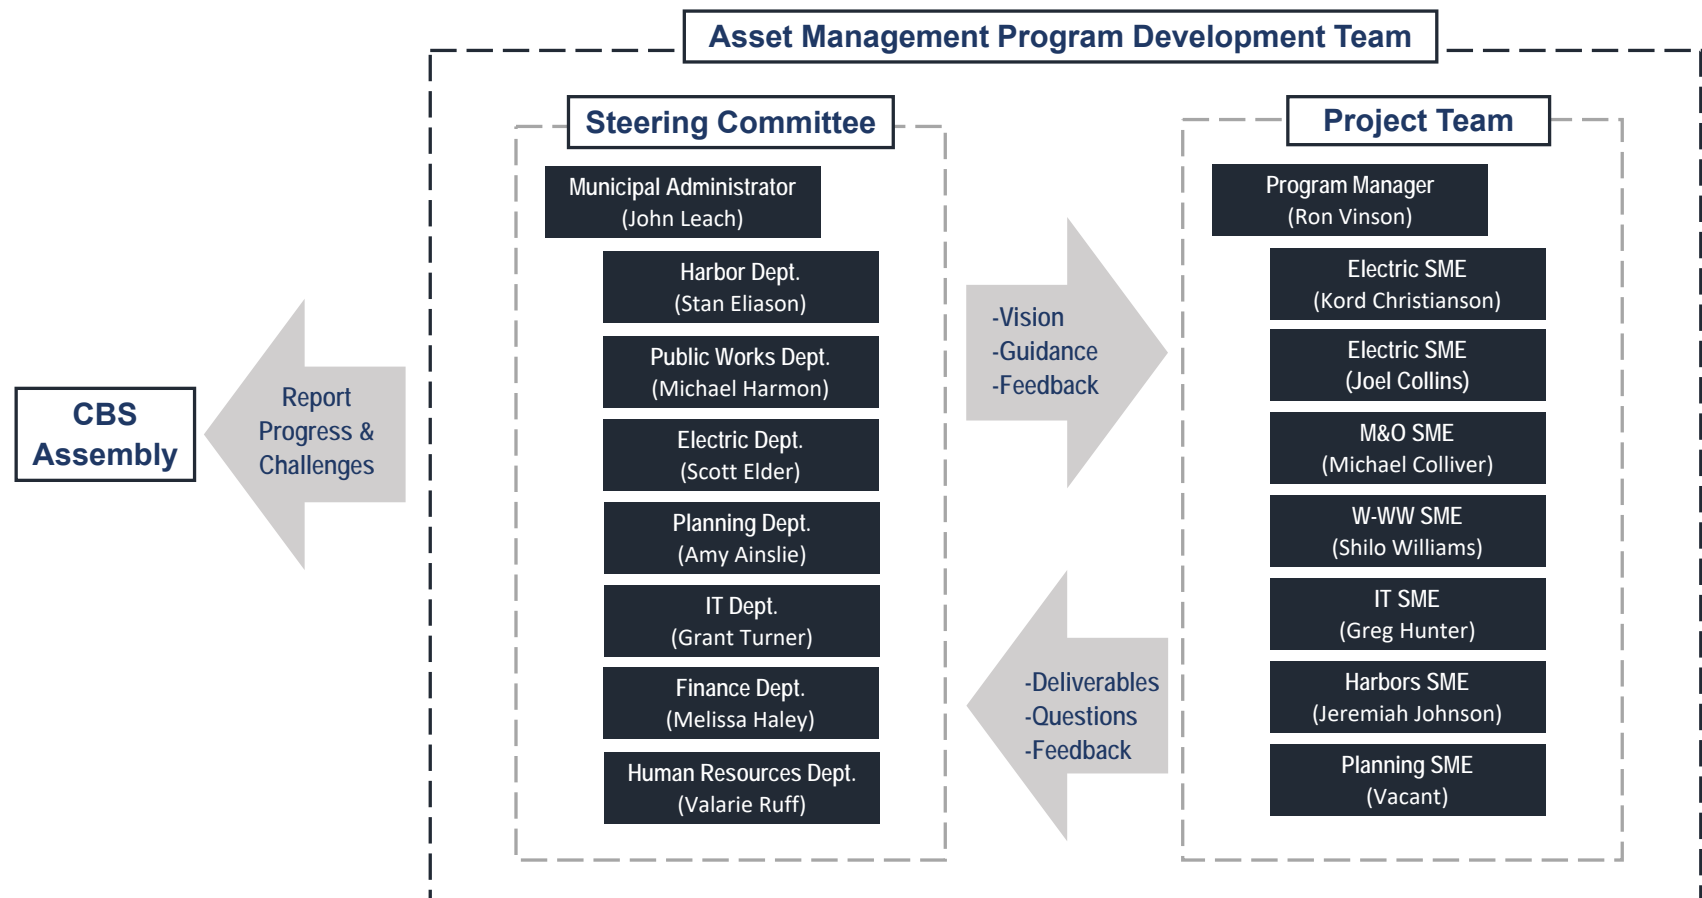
Asset Management Program Development Team

CBS Assembly

Report Progress & Challenges

Steering Committee

Municipal Administrator (John Leach)

Harbor Dept. (Stan Eliason)

Public Works Dept. (Michael Harmon)

Electric Dept. (Scott Elder)

Planning Dept. (Amy Ainslie)

IT Dept. (Grant Turner)

Finance Dept. (Melissa Haley)

Human Resources Dept. (Valarie Ruff)

-Vision
-Guidance
-Feedback

-Deliverables
-Questions
-Feedback

Project Team

Program Manager (Ron Vinson)

Electric SME (Kord Christianson)

Electric SME (Joel Collins)

M&O SME (Michael Colliver)

W-WW SME (Shilo Williams)

IT SME (Greg Hunter)

Harbors SME (Jeremiah Johnson)

Planning SME (Vacant)